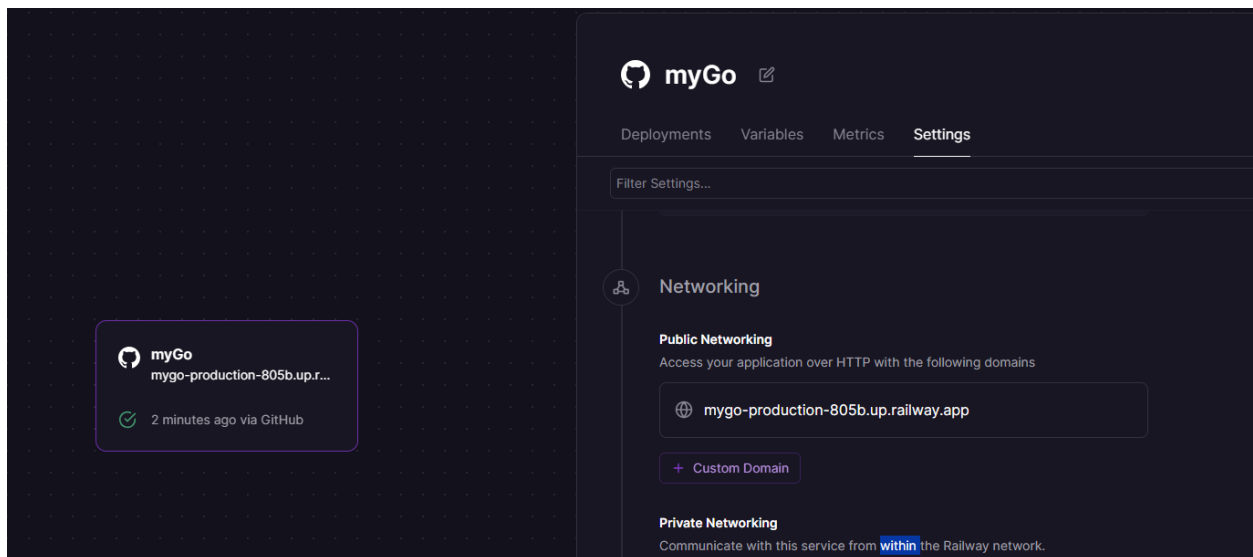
myGo
mygo-production-805b.up.r...

2 minutes ago via GitHub

myGo

Deployments Variables Metrics Settings

Filter Settings...

Networking

Public Networking
Access your application over HTTP with the following domains

mygo-production-805b.up.railway.app

+ Custom Domain

Private Networking
Communicate with this service from within the Railway network.